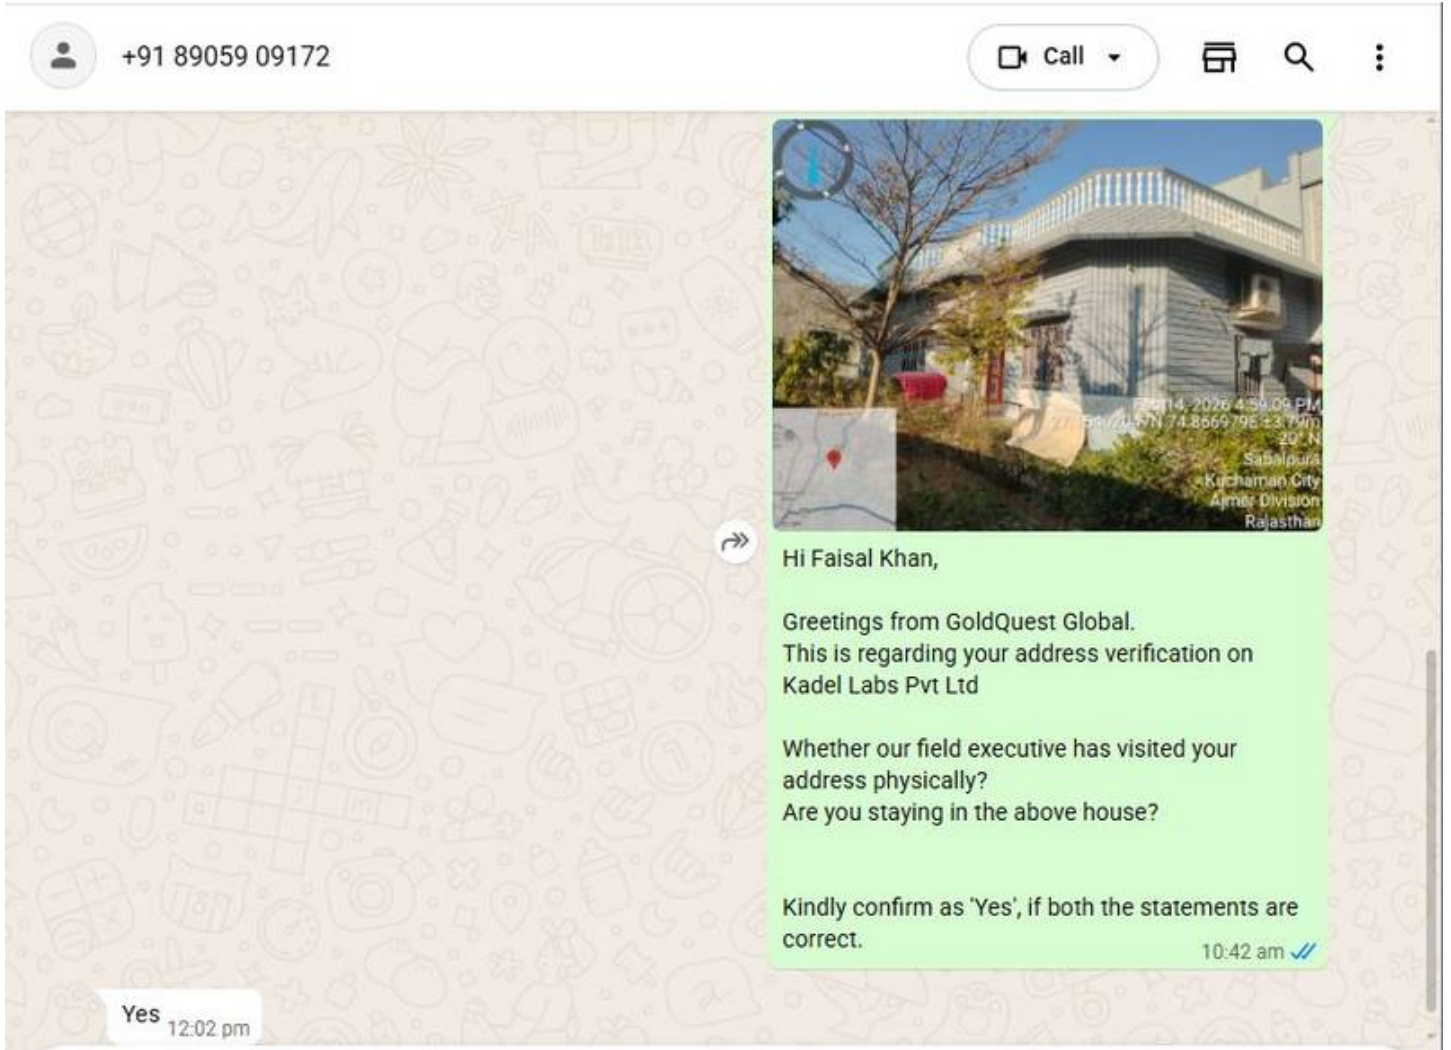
+91 89059 09172

Call

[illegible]14, 2026 4:59:09 PM
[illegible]N 74.8669796 ±3.79m
20° N
Sabalpura
Kuchaman City
Ajmer Division
Rajasthan

Hi Faisal Khan,

Greetings from GoldQuest Global.
This is regarding your address verification on Kadel Labs Pvt Ltd

Whether our field executive has visited your address physically?
Are you staying in the above house?

Kindly confirm as 'Yes', if both the statements are correct.
10:42 am

Yes 12:02 pm